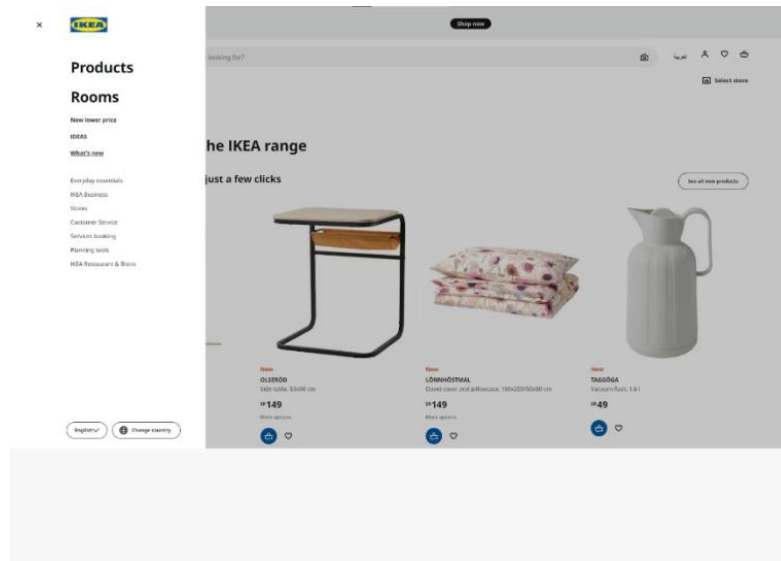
×

IKEA

Products

Rooms

New lower price

IDEAS

What's new

Everyday essentials

IKEA Business

Stores

Customer Service

Services booking

Planning tools

IKEA Restaurant & Bistro

English

Change country

Shop now

looking for?

عربي

Select store

he IKEA range

just a few clicks

See all new products

New

OLSERÖD

Side table, 53x38 cm

149

More options

New

LÖNNHÖSTVAL

Duvet cover and pillowcase, 150x200/50x80 cm

149

More options

New

TAGGÖGA

Vacuum flask, 1.6 l

49